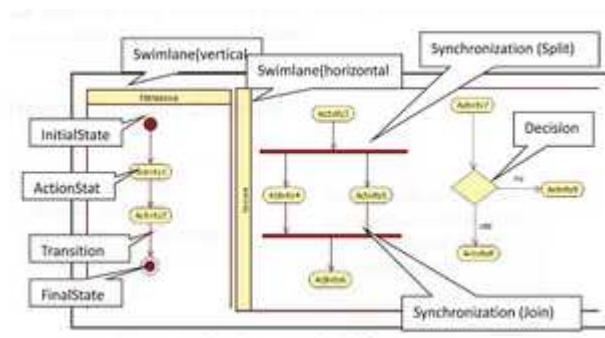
Swimlane(vertical

Swimlane(horizontal

Synchronization (Split)

InitialState

Decision

ActionStat

Transition

FinalState

Synchronization (Join)

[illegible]

Activity1

Activity2

Activity3

Activity4

Activity5

Activity6

Activity7

Activity8

Activity9

no

yes